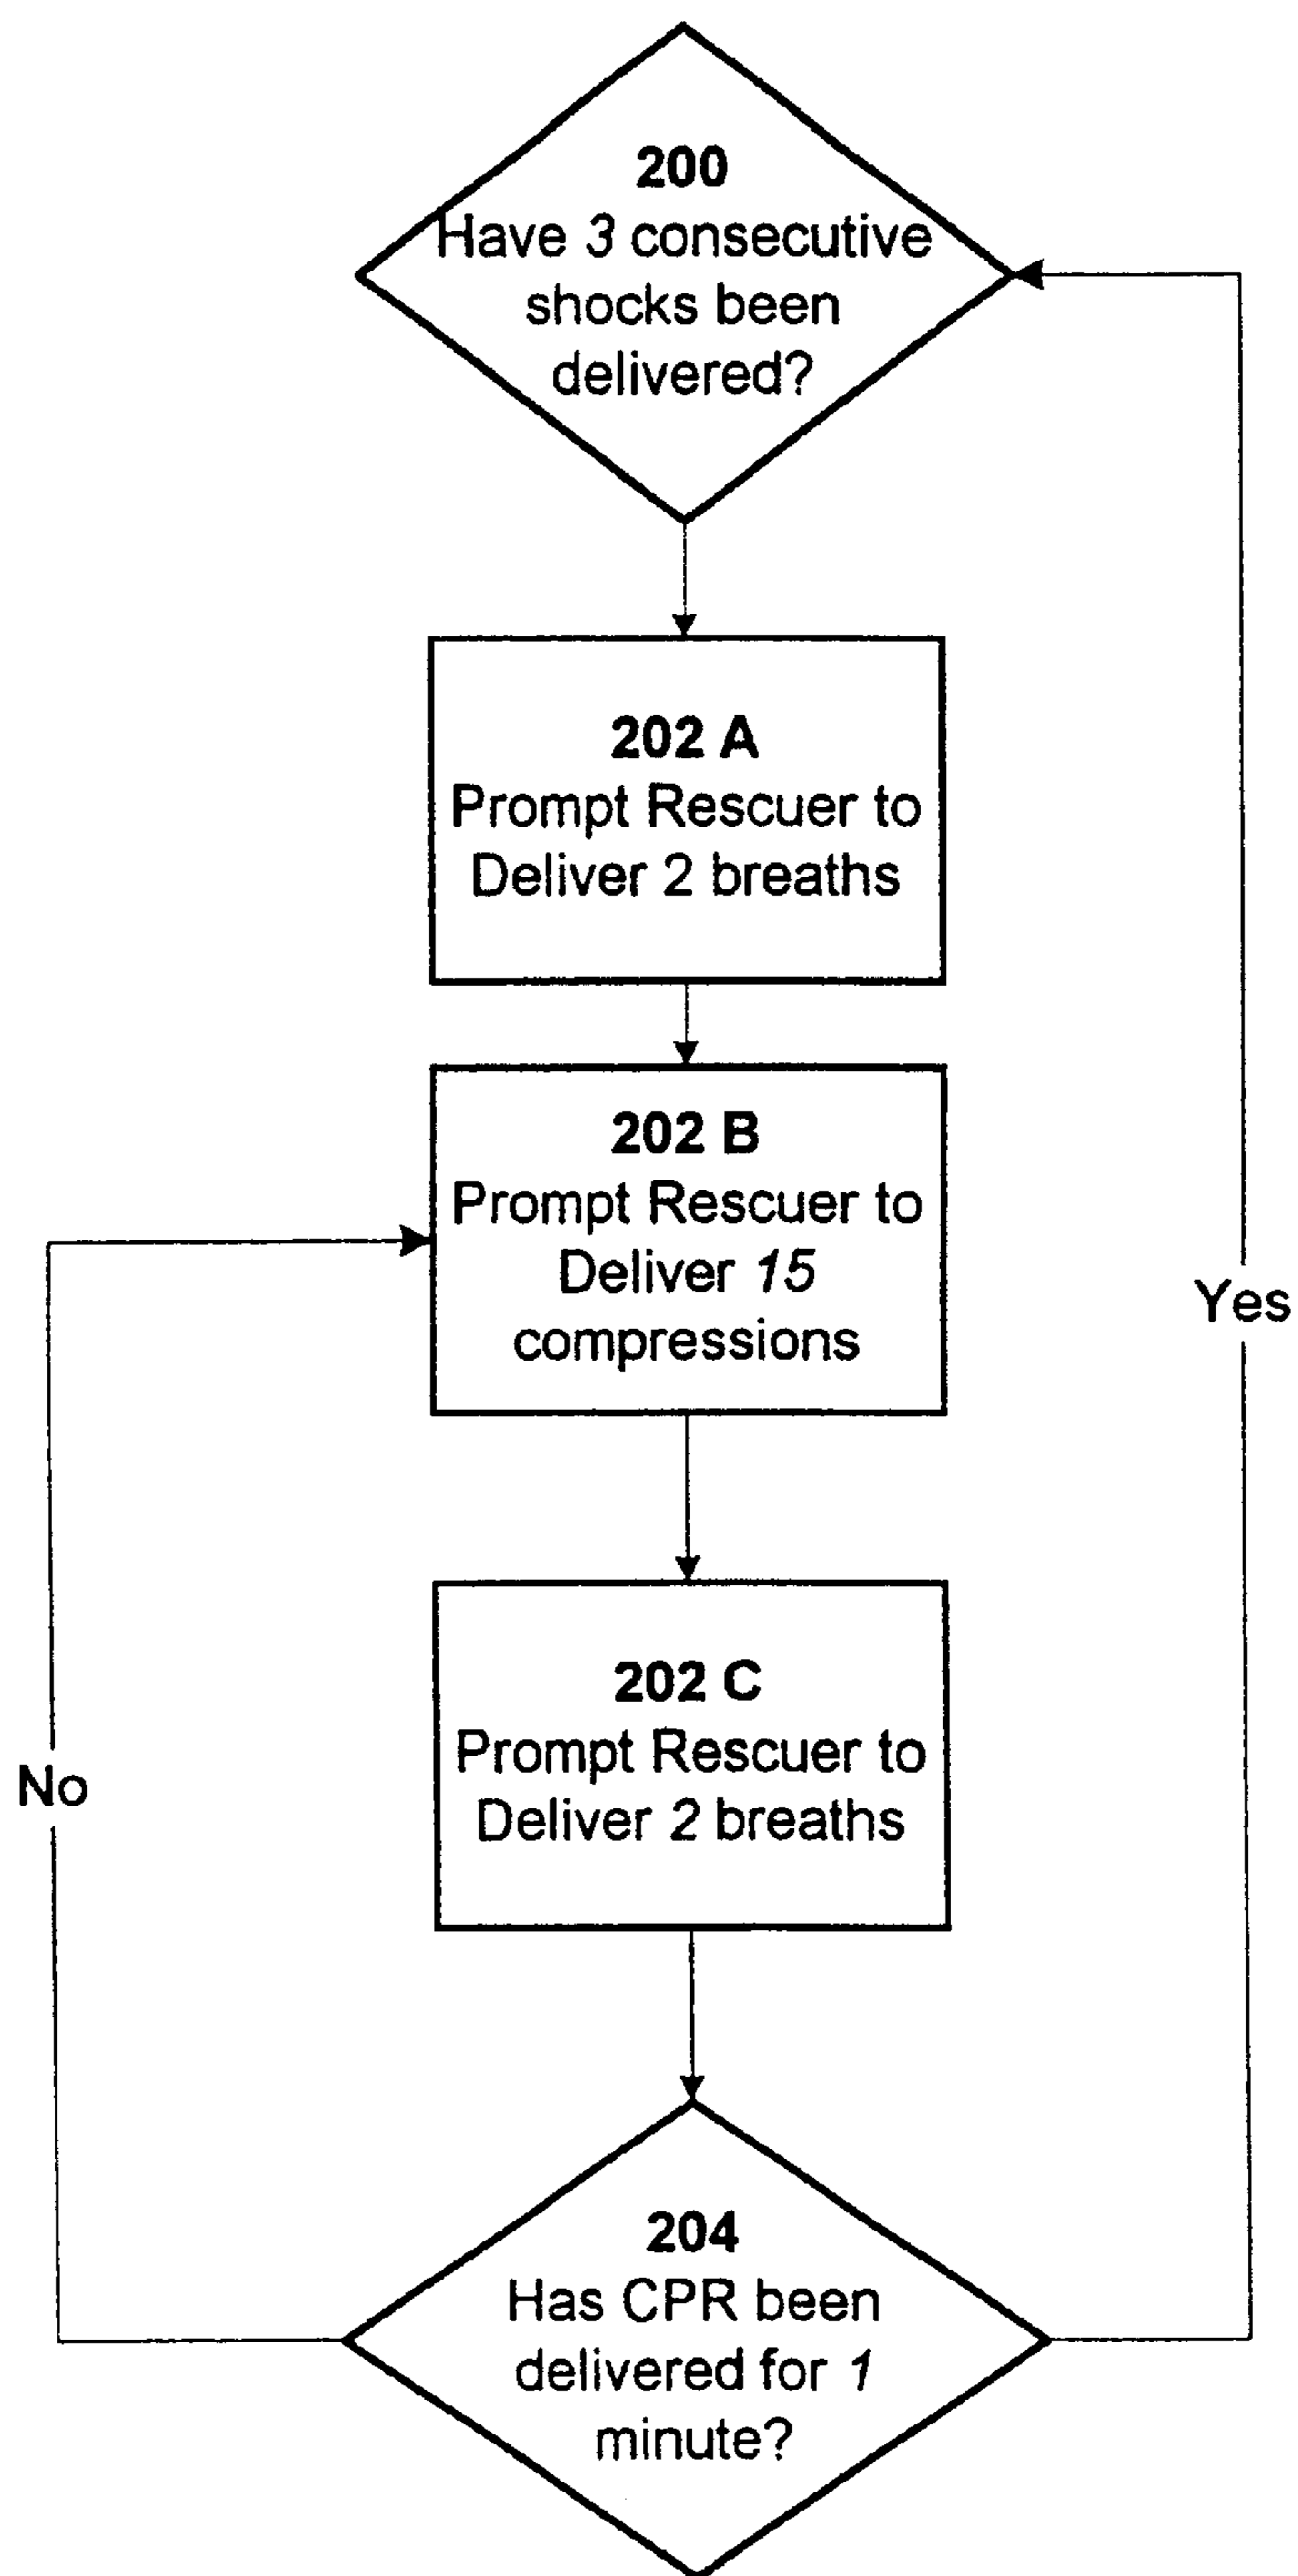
200
Have 3 consecutive shocks been delivered?

202 A
Prompt Rescuer to Deliver 2 breaths

202 B
Prompt Rescuer to Deliver 15 compressions

Yes

202 C
Prompt Rescuer to Deliver 2 breaths

No

204
Has CPR been delivered for 1 minute?